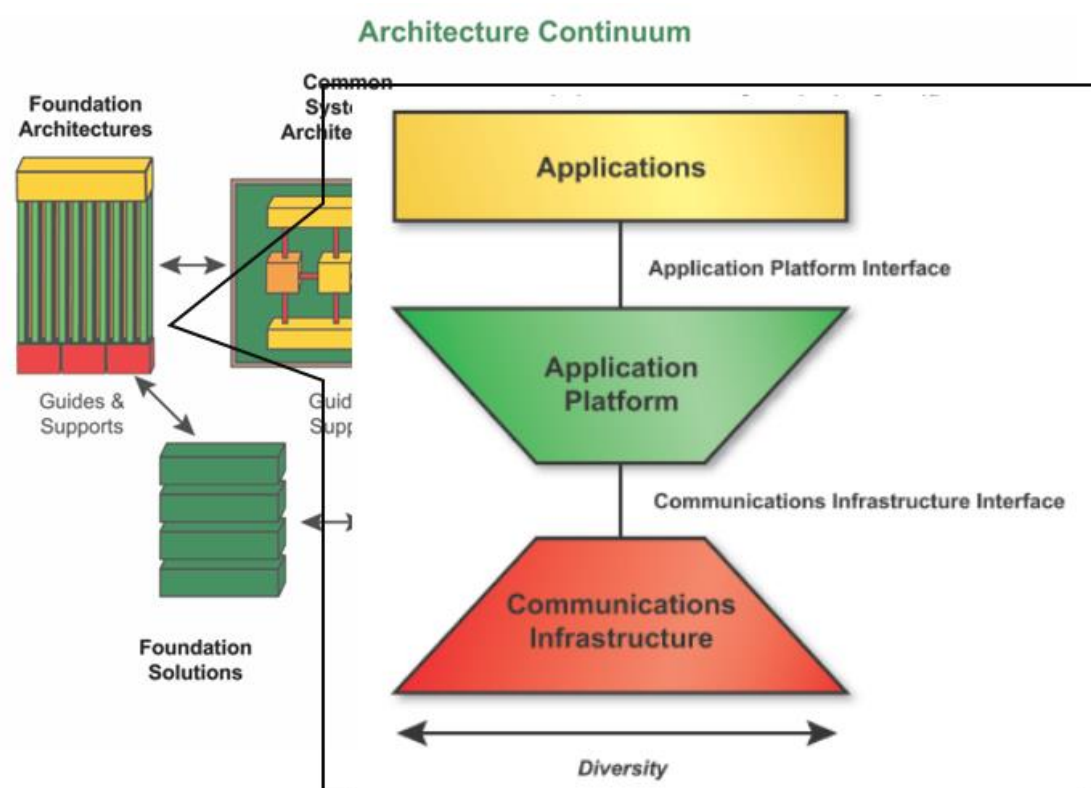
Architecture Continuum

Foundation Architectures

Common Syst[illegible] Archite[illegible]

Guides & Supports

Guid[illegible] Supp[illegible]

Foundation Solutions

Applications

Application Platform Interface

Application Platform

Communications Infrastructure Interface

Communications Infrastructure

Diversity